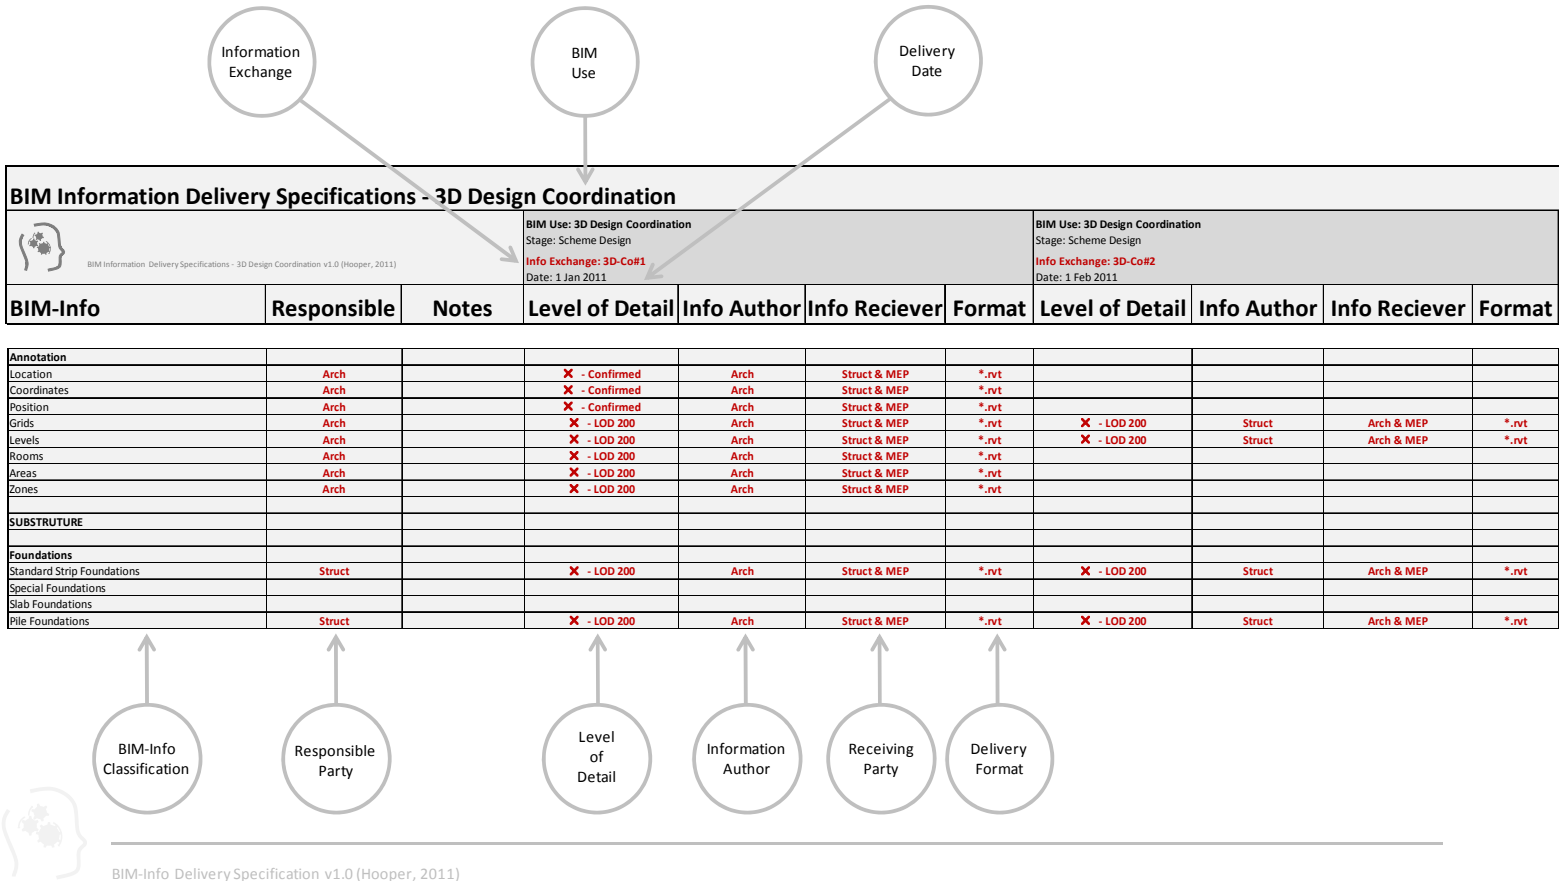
Information Exchange

BIM Use

Delivery Date

BIM Information Delivery Specifications - 3D Design Coordination

BIM Information Delivery Specifications - 3D Design Coordination v1.0 (Hooper, 2011)

BIM Use: 3D Design Coordination
Stage: Scheme Design
Info Exchange: 3D-Co#1
Date: 1 Jan 2011

BIM Use: 3D Design Coordination
Stage: Scheme Design
Info Exchange: 3D-Co#2
Date: 1 Feb 2011

| BIM-Info | Responsible | Notes | Level of Detail | Info Author | Info Reciever | Format | Level of Detail | Info Author | Info Reciever | Format |
|---|---|---|---|---|---|---|---|---|---|---|
| Annotation | | | | | | | | | | |
| Location | Arch | | ✕ - Confirmed | Arch | Struct & MEP | *.rvt | | | | |
| Coordinates | Arch | | ✕ - Confirmed | Arch | Struct & MEP | *.rvt | | | | |
| Position | Arch | | ✕ - Confirmed | Arch | Struct & MEP | *.rvt | | | | |
| Grids | Arch | | ✕ - LOD 200 | Arch | Struct & MEP | *.rvt | ✕ - LOD 200 | Struct | Arch & MEP | *.rvt |
| Levels | Arch | | ✕ - LOD 200 | Arch | Struct & MEP | *.rvt | ✕ - LOD 200 | Struct | Arch & MEP | *.rvt |
| Rooms | Arch | | ✕ - LOD 200 | Arch | Struct & MEP | *.rvt | | | | |
| Areas | Arch | | ✕ - LOD 200 | Arch | Struct & MEP | *.rvt | | | | |
| Zones | Arch | | ✕ - LOD 200 | Arch | Struct & MEP | *.rvt | | | | |
| | | | | | | | | | | |
| SUBSTRUTURE | | | | | | | | | | |
| | | | | | | | | | | |
| Foundations | | | | | | | | | | |
| Standard Strip Foundations | Struct | | ✕ - LOD 200 | Arch | Struct & MEP | *.rvt | ✕ - LOD 200 | Struct | Arch & MEP | *.rvt |
| Special Foundations | | | | | | | | | | |
| Slab Foundations | | | | | | | | | | |
| Pile Foundations | Struct | | ✕ - LOD 200 | Arch | Struct & MEP | *.rvt | ✕ - LOD 200 | Struct | Arch & MEP | *.rvt |

BIM-Info Classification

Responsible Party

Level of Detail

Information Author

Receiving Party

Delivery Format

BIM-Info Delivery Specification v1.0 (Hooper, 2011)